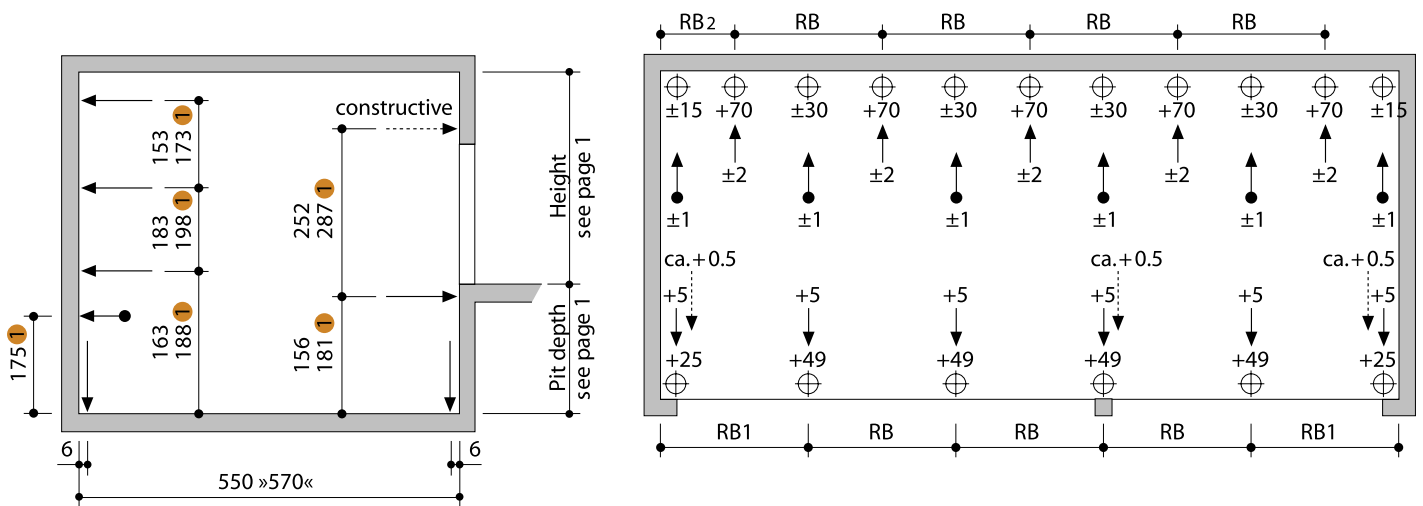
constructive

153 173 1

183 198 1

252 287 1

163 188 1

156 181 1

175 1

Height see page 1

Pit depth see page 1

6 6

550 »570«

RB2 RB RB RB RB

±15 +70 ±30 +70 ±30 +70 ±30 +70 ±30 +70 ±15

±2 ±2 ±2 ±2 ±2

±1 ±1 ±1 ±1 ±1 ±1

ca. +0.5 ca. +0.5 ca. +0.5

+5 +5 +5 +5 +5 +5

+25 +49 +49 +49 +49 +25

RB1 RB RB RB RB1